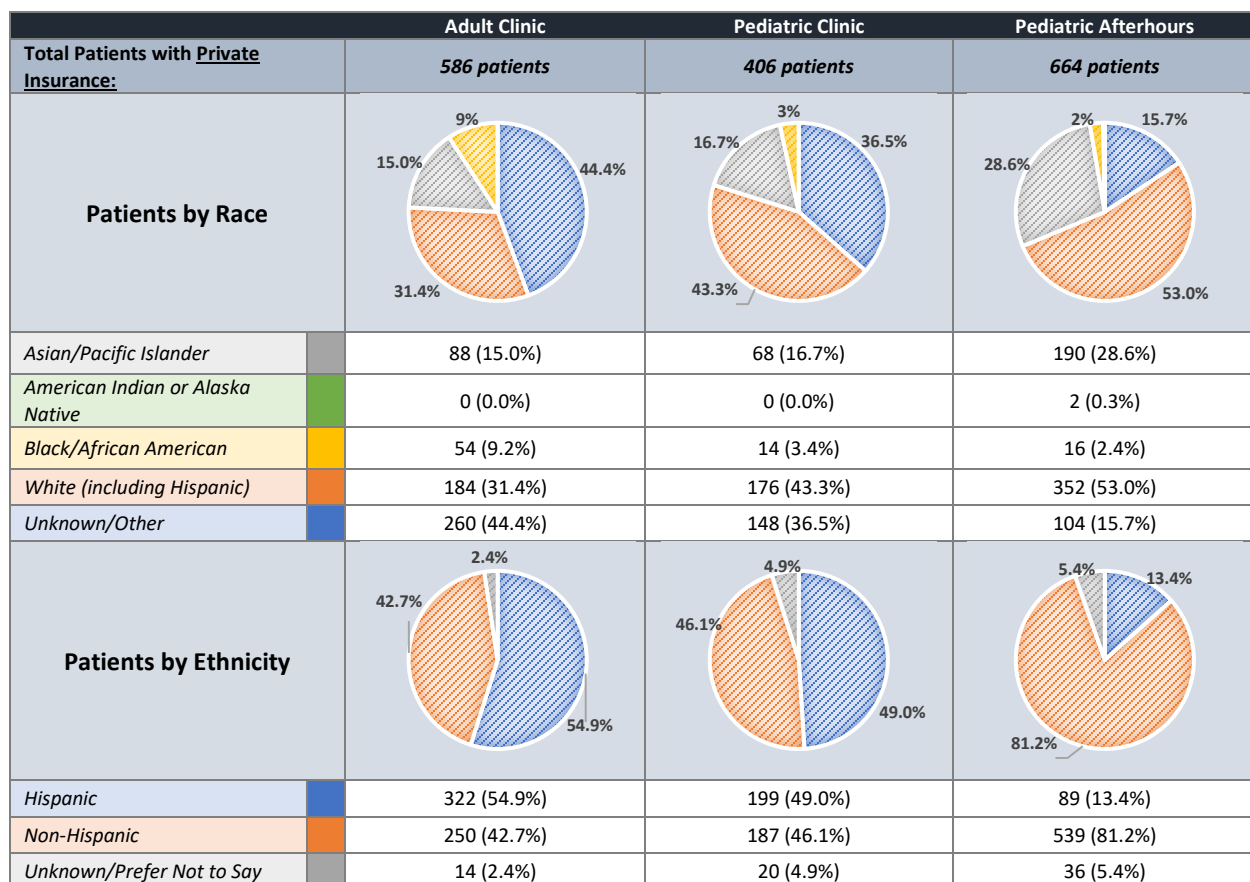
| | | Adult Clinic | Pediatric Clinic | Pediatric Afterhours |
|---|---|---|---|---|
| Total Patients with Private Insurance: | | 586 patients | 406 patients | 664 patients |
| Patients by Race | | 9% 15.0% 44.4% 31.4% | 3% 16.7% 36.5% 43.3% | 2% 15.7% 28.6% 53.0% |
| Asian/Pacific Islander | | 88 (15.0%) | 68 (16.7%) | 190 (28.6%) |
| American Indian or Alaska Native | | 0 (0.0%) | 0 (0.0%) | 2 (0.3%) |
| Black/African American | | 54 (9.2%) | 14 (3.4%) | 16 (2.4%) |
| White (including Hispanic) | | 184 (31.4%) | 176 (43.3%) | 352 (53.0%) |
| Unknown/Other | | 260 (44.4%) | 148 (36.5%) | 104 (15.7%) |
| Patients by Ethnicity | | 2.4% 42.7% 54.9% | 4.9% 46.1% 49.0% | 5.4% 13.4% 81.2% |
| Hispanic | | 322 (54.9%) | 199 (49.0%) | 89 (13.4%) |
| Non-Hispanic | | 250 (42.7%) | 187 (46.1%) | 539 (81.2%) |
| Unknown/Prefer Not to Say | | 14 (2.4%) | 20 (4.9%) | 36 (5.4%) |